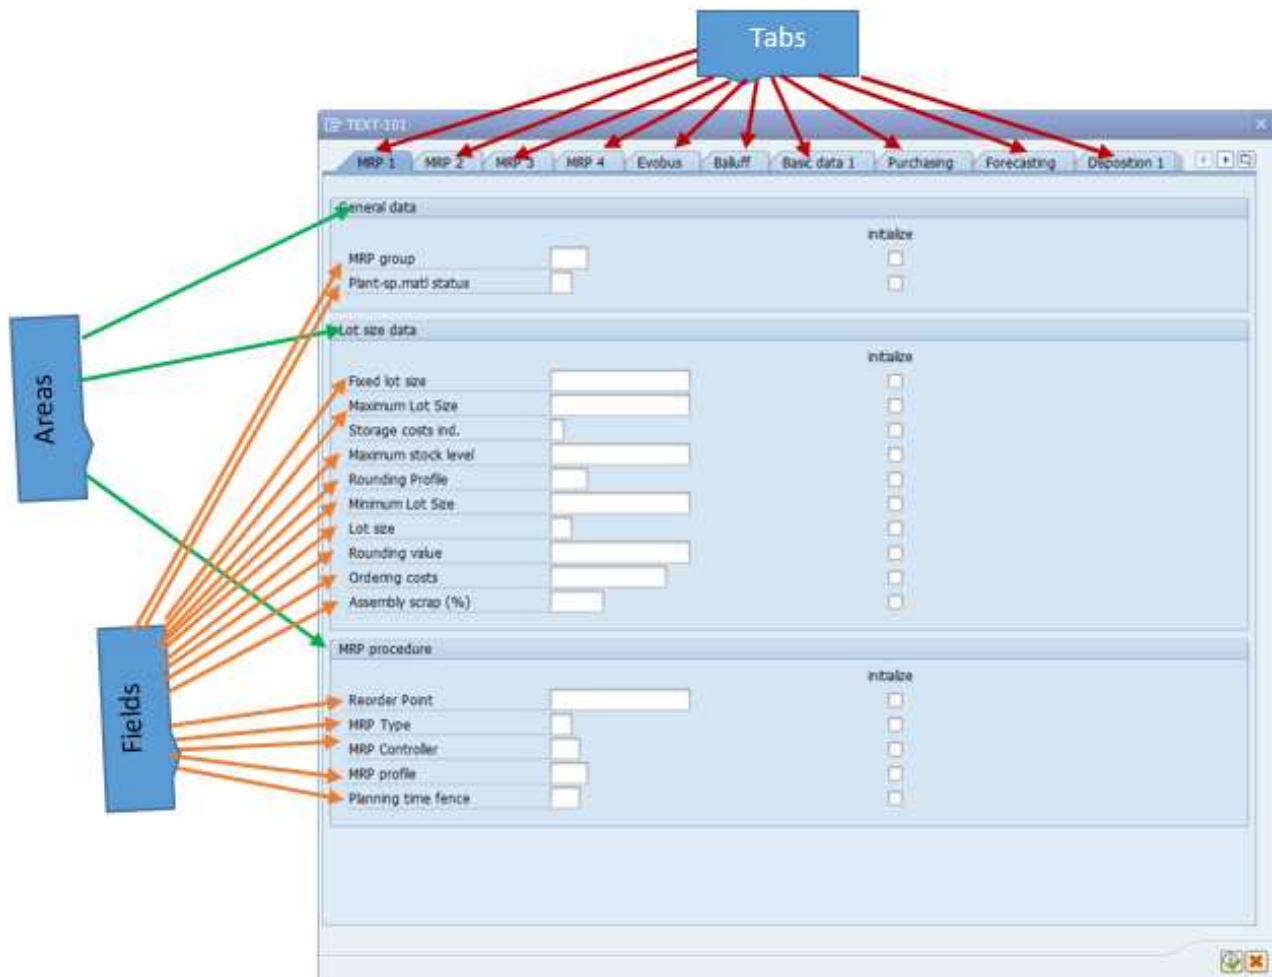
Tabs

TEXT-101

MRP 1 | MRP 2 | MRP 3 | MRP 4 | Evobus | Balluff | Basic data 1 | Purchasing | Forecasting | Disposition 1

General data

initialize

MRP group
Plant-sp.matl status

Lot size data

initialize

Fixed lot size
Maximum Lot Size
Storage costs ind.
Maximum stock level
Rounding Profile
Minimum Lot Size
Lot size
Rounding value
Ordering costs
Assembly scrap (%)

MRP procedure

initialize

Reorder Point
MRP Type
MRP Controller
MRP profile
Planning time fence

Areas

Fields